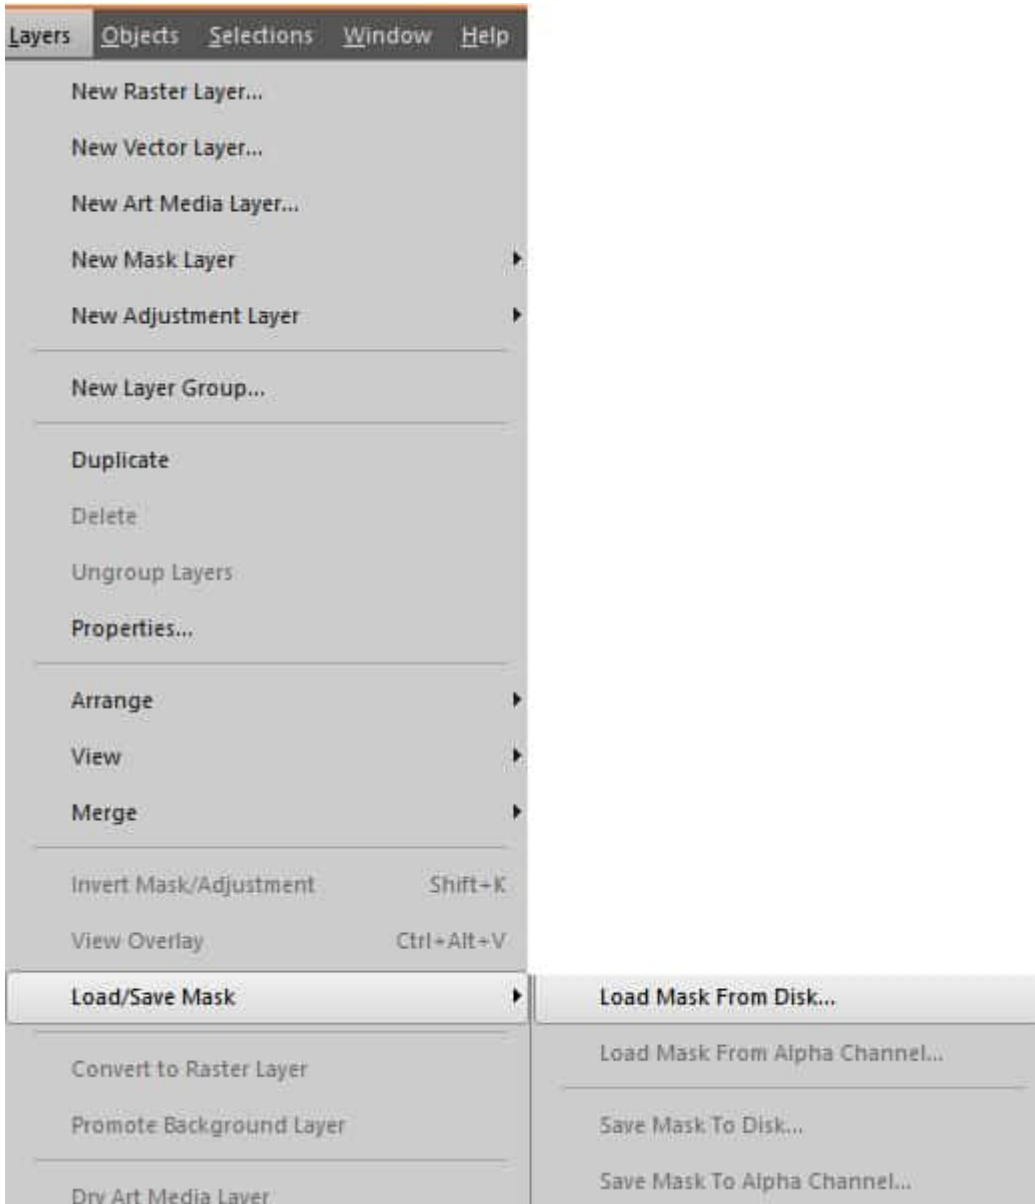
Layers Objects Selections Window Help

New Raster Layer...
New Vector Layer...
New Art Media Layer...
New Mask Layer
New Adjustment Layer
New Layer Group...
Duplicate
Delete
Ungroup Layers
Properties...
Arrange
View
Merge
Invert Mask/Adjustment Shift+K
View Overlay Ctrl+Alt+V
Load/Save Mask
Convert to Raster Layer
Promote Background Layer
Dry Art Media Layer

Load Mask From Disk...
Load Mask From Alpha Channel...
Save Mask To Disk...
Save Mask To Alpha Channel...